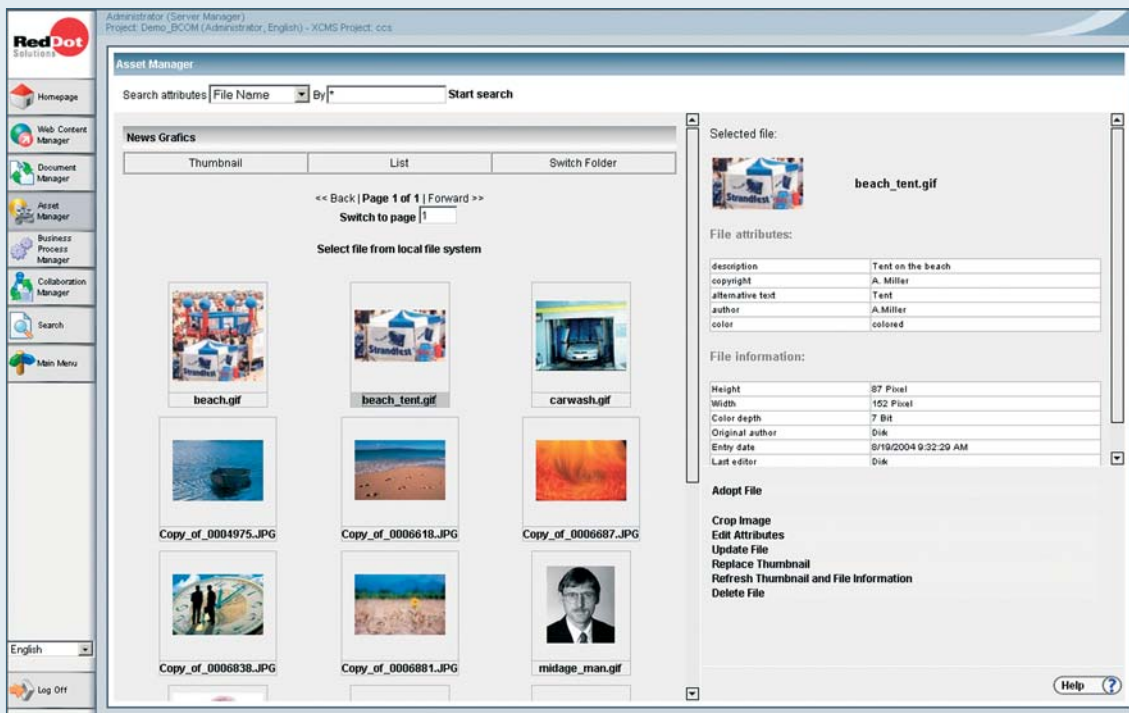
RedDot Solutions

Administrator (Server Manager)
Project: Demo_BCOM (Administrator, English) - XCMS Project: ccs

Homepage
Web Content Manager
Document Manager
Asset Manager
Business Process Manager
Collaboration Manager
Search
Main Menu

English

Log Off

Asset Manager

Search attributes File Name By * Start search

News Grafics

| Thumbnail | List | Switch Folder |
|---|---|---|

<< Back | Page 1 of 1 | Forward >>
Switch to page 1

Select file from local file system

beach.gif
beach_tent.gif
carwash.gif
Copy_of_0004975.JPG
Copy_of_0006618.JPG
Copy_of_0006687.JPG
Copy_of_0006838.JPG
Copy_of_0006881.JPG
midage_man.gif

Selected file:

beach_tent.gif

File attributes:

| description | Tent on the beach |
|---|---|
| copyright | A. Miller |
| alternative text | Tent |
| author | A.Miller |
| color | colored |

File information:

| Height | 87 Pixel |
|---|---|
| Width | 152 Pixel |
| Color depth | 7 Bit |
| Original author | Dirk |
| Entry date | 8/19/2004 9:32:29 AM |
| Last editor | Dirk |

Adopt File

Crop Image
Edit Attributes
Update File
Replace Thumbnail
Refresh Thumbnail and File Information
Delete File

Help ?